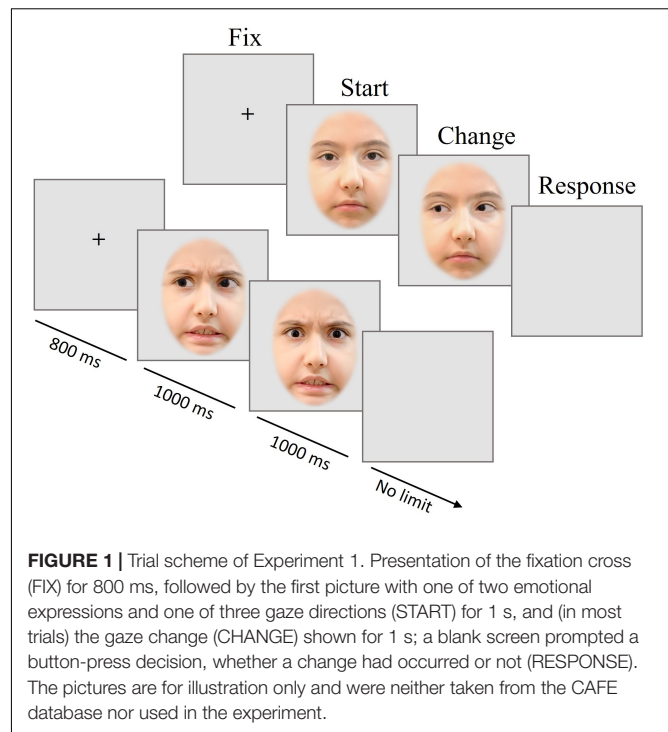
Fix

Start

Change

Response

+

+

800 ms

1000 ms

1000 ms

No limit

**FIGURE 1 |** Trial scheme of Experiment 1. Presentation of the fixation cross (FIX) for 800 ms, followed by the first picture with one of two emotional expressions and one of three gaze directions (START) for 1 s, and (in most trials) the gaze change (CHANGE) shown for 1 s; a blank screen prompted a button-press decision, whether a change had occurred or not (RESPONSE). The pictures are for illustration only and were neither taken from the CAFE database nor used in the experiment.